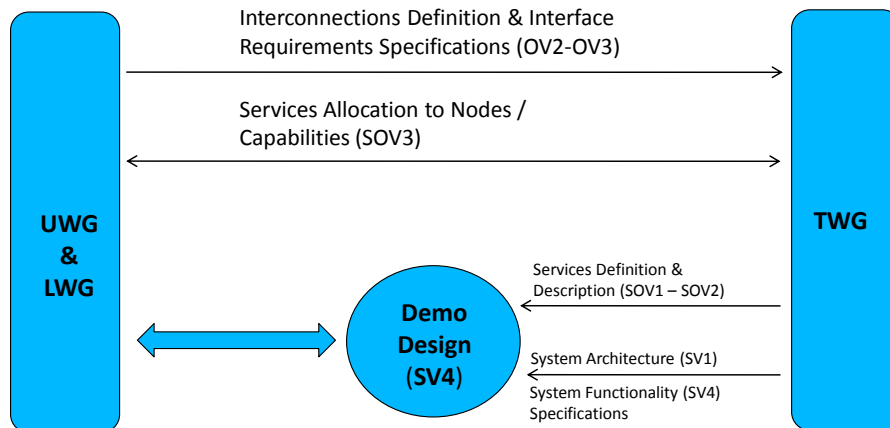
Interconnections Definition & Interface Requirements Specifications (OV2-OV3)

Services Allocation to Nodes / Capabilities (SOV3)

UWG & LWG

TWG

Services Definition & Description (SOV1 – SOV2)

Demo Design (SV4)

System Architecture (SV1)

System Functionality (SV4) Specifications